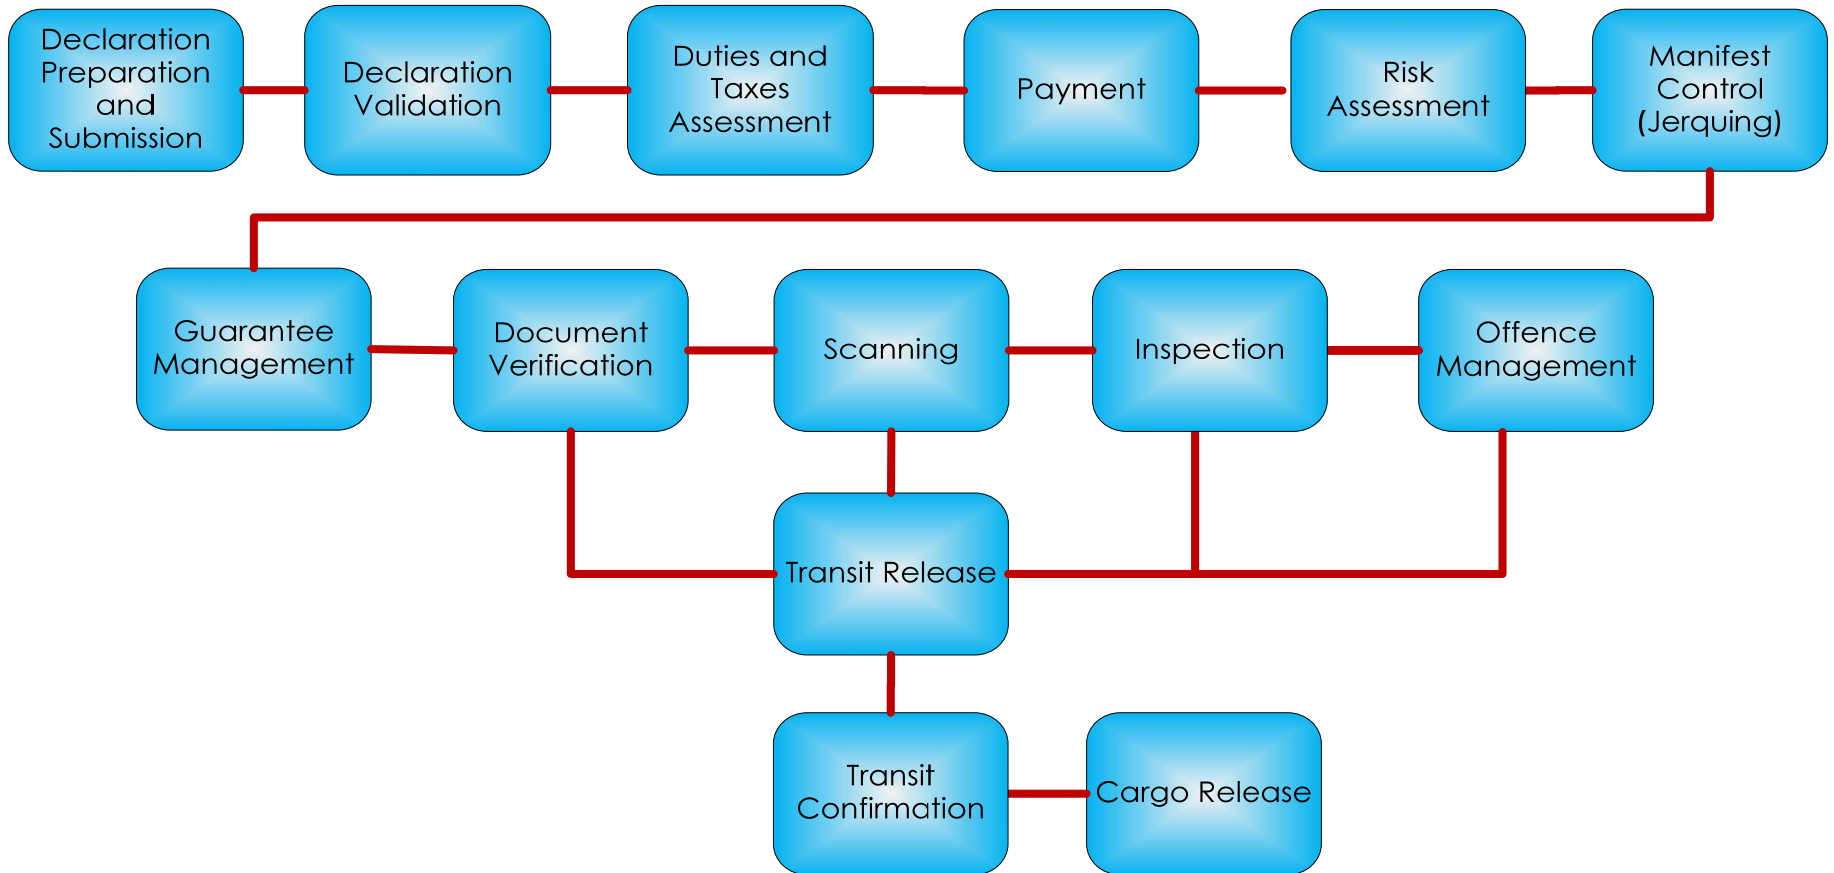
Declaration Preparation and Submission

Declaration Validation

Duties and Taxes Assessment

Payment

Risk Assessment

Manifest Control (Jerquing)

Guarantee Management

Document Verification

Scanning

Inspection

Offence Management

Transit Release

Transit Confirmation

Cargo Release